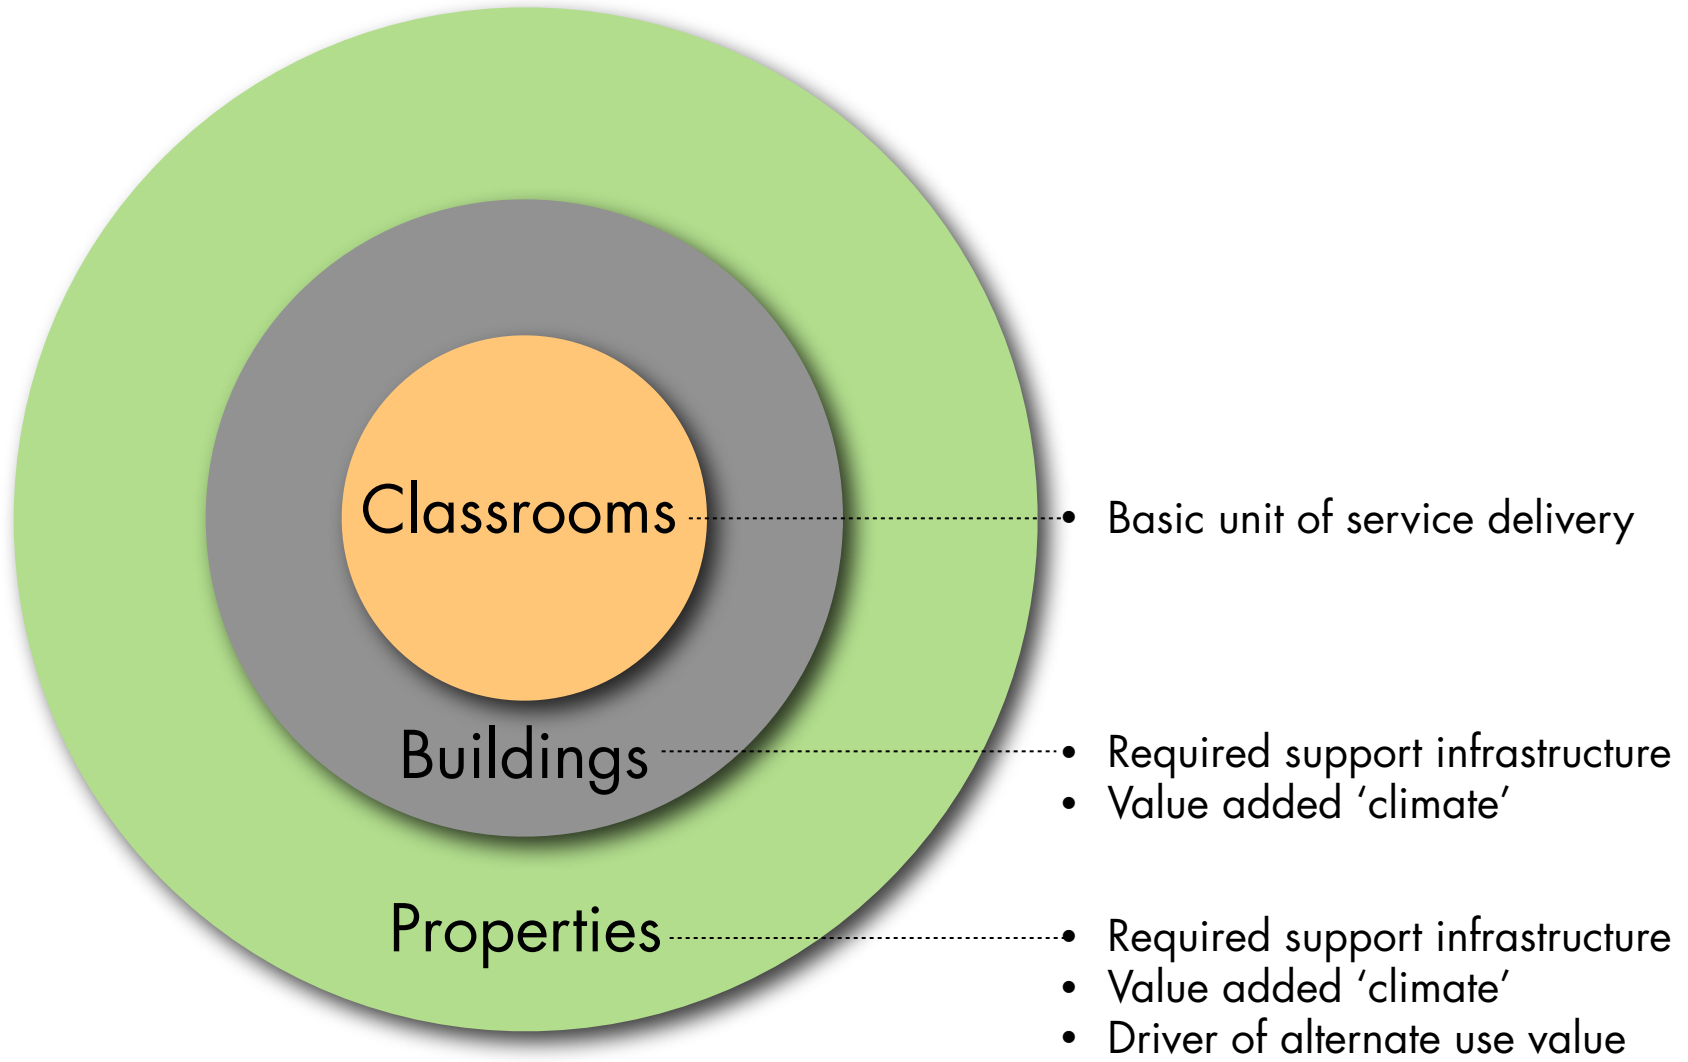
Classrooms

- Basic unit of service delivery

Buildings

- Required support infrastructure
- Value added ‘climate’

Properties

- Required support infrastructure
- Value added ‘climate’
- Driver of alternate use value